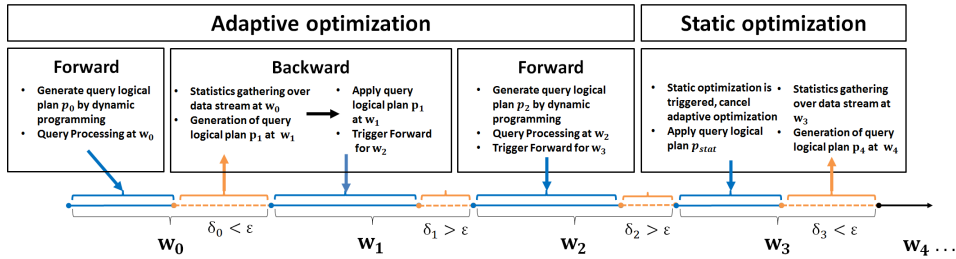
Adaptive optimization

Static optimization

Forward

- Generate query logical plan $p_0$ by dynamic programming
- Query Processing at $\mathbf{w}_0$

Backward

- Statistics gathering over data stream at $\mathbf{w}_0$
- Generation of query logical plan $\mathbf{p}_1$ at $\mathbf{w}_1$

- Apply query logical plan $\mathbf{p}_1$ at $\mathbf{w}_1$
- Trigger Forward for $\mathbf{w}_2$

Forward

- Generate query logical plan $p_2$ by dynamic programming
- Query Processing at $\mathbf{w}_2$
- Trigger Forward for $\mathbf{w}_3$

- Static optimization is triggered, cancel adaptive optimization
- Apply query logical plan $p_{stat}$

- Statistics gathering over data stream at $\mathbf{w}_3$
- Generation of query logical plan $\mathbf{p}_4$ at $\mathbf{w}_4$

$\delta_0 < \varepsilon$ $\delta_1 > \varepsilon$ $\delta_2 > \varepsilon$ $\delta_3 < \varepsilon$

$\mathbf{w_0}$ $\mathbf{w_1}$ $\mathbf{w_2}$ $\mathbf{w_3}$ $\mathbf{w_4}\dots$